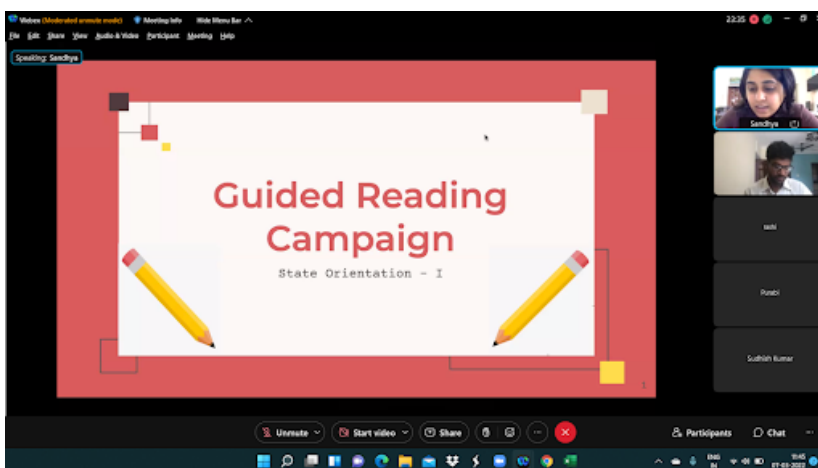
Webex (Moderated unmute mode) Meeting info Hide Menu Bar

22:35

File Edit Share View Audio & Video Participant Meeting Help

Speaking: Sandhya

Guided Reading Campaign

State Orientation - I

1

Sandhya

sashi

Purabi

Sudhish Kumar

Unmute

Start video

Share

Participants

Chat

ENG IN

19:45

07-03-2022